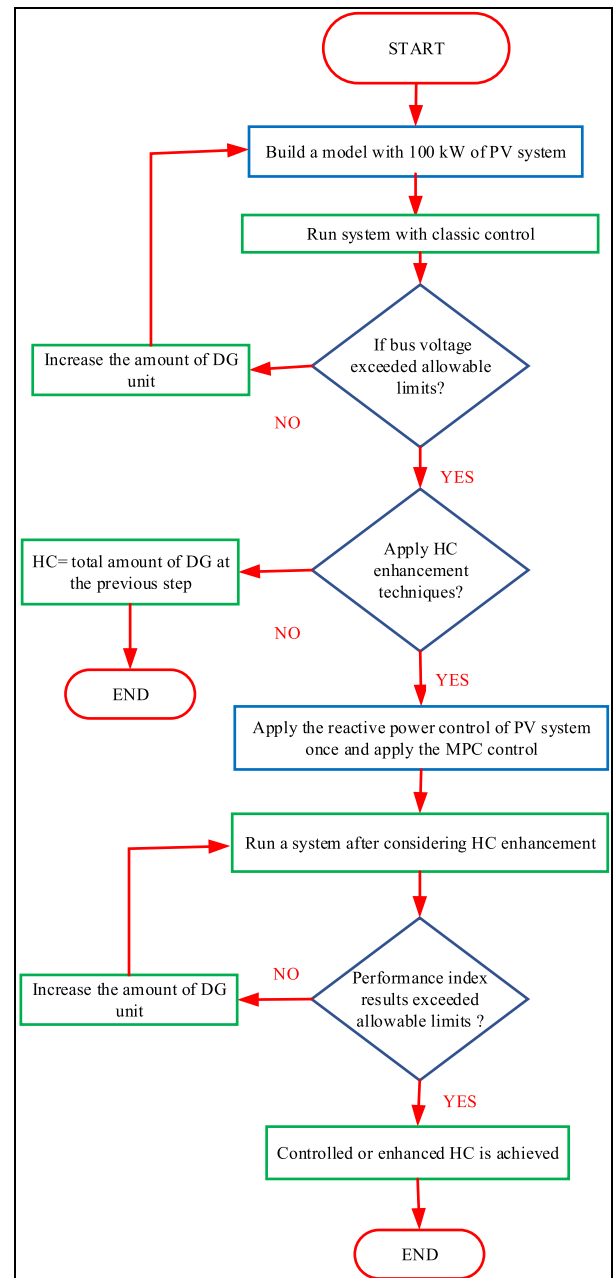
START

Build a model with 100 kW of PV system

Run system with classic control

Increase the amount of DG unit

If bus voltage exceeded allowable limits?

NO

YES

HC= total amount of DG at the previous step

Apply HC enhancement techniques?

NO

END

YES

Apply the reactive power control of PV system once and apply the MPC control

Run a system after considering HC enhancement

NO

Increase the amount of DG unit

Performance index results exceeded allowable limits ?

YES

Controlled or enhanced HC is achieved

END